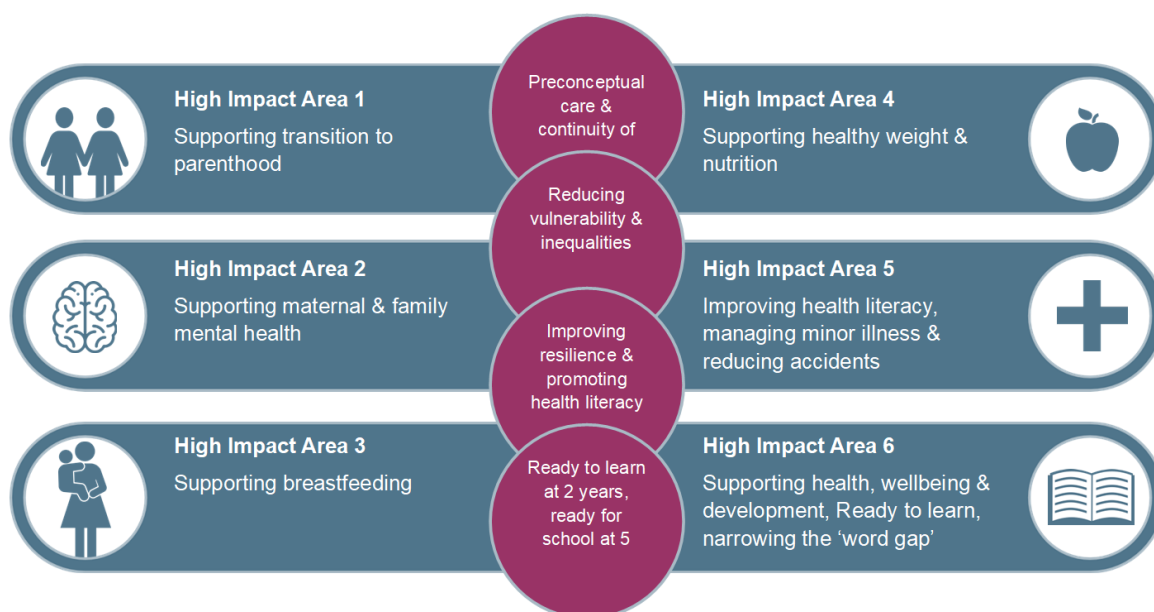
High Impact Area 1
Supporting transition to parenthood

Preconceptual care & continuity of

High Impact Area 4
Supporting healthy weight & nutrition

Reducing vulnerability & inequalities

High Impact Area 2
Supporting maternal & family mental health

High Impact Area 5
Improving health literacy, managing minor illness & reducing accidents

Improving resilience & promoting health literacy

High Impact Area 3
Supporting breastfeeding

Ready to learn at 2 years, ready for school at 5

High Impact Area 6
Supporting health, wellbeing & development, Ready to learn, narrowing the 'word gap'